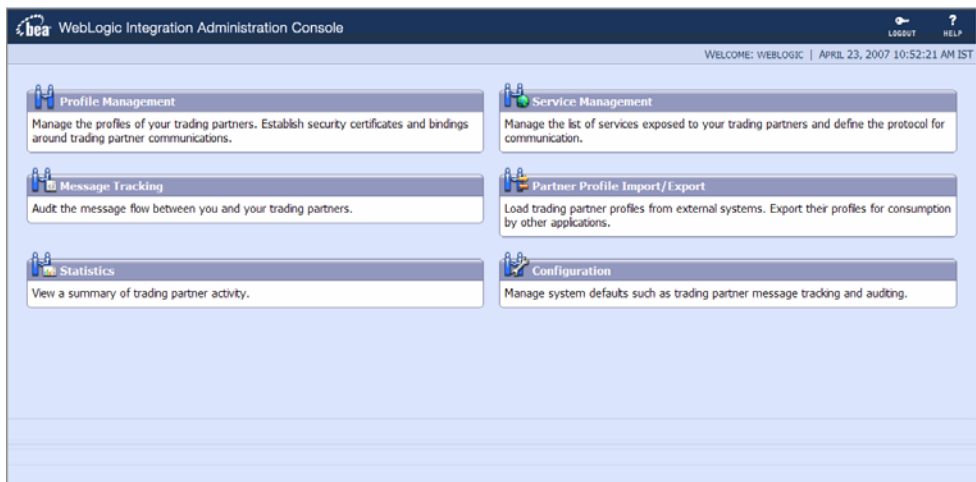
bea WebLogic Integration Administration Console

LOGOUT HELP

WELCOME: WEBLOGIC | APRIL 23, 2007 10:52:21 AM IST

Profile Management

Manage the profiles of your trading partners. Establish security certificates and bindings around trading partner communications.

Service Management

Manage the list of services exposed to your trading partners and define the protocol for communication.

Message Tracking

Audit the message flow between you and your trading partners.

Partner Profile Import/Export

Load trading partner profiles from external systems. Export their profiles for consumption by other applications.

Statistics

View a summary of trading partner activity.

Configuration

Manage system defaults such as trading partner message tracking and auditing.